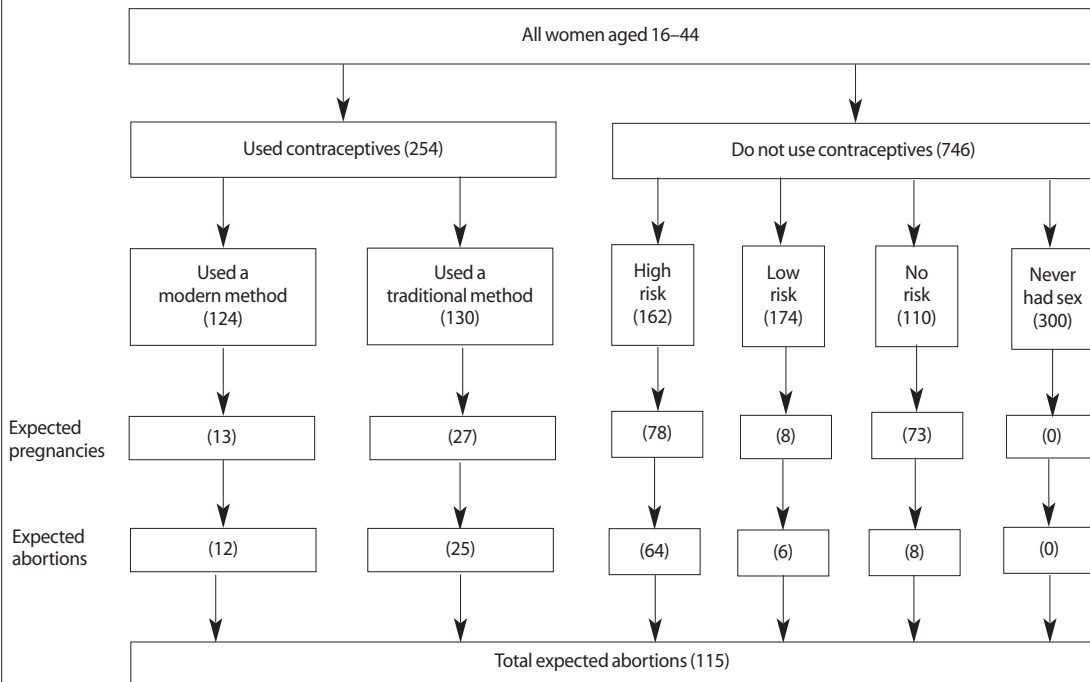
All women aged 16–44

Used contraceptives (254)

Do not use contraceptives (746)

Used a modern method (124)

Used a traditional method (130)

High risk (162)

Low risk (174)

No risk (110)

Never had sex (300)

Expected pregnancies

(13)

(27)

(78)

(8)

(73)

(0)

Expected abortions

(12)

(25)

(64)

(6)

(8)

(0)

Total expected abortions (115)